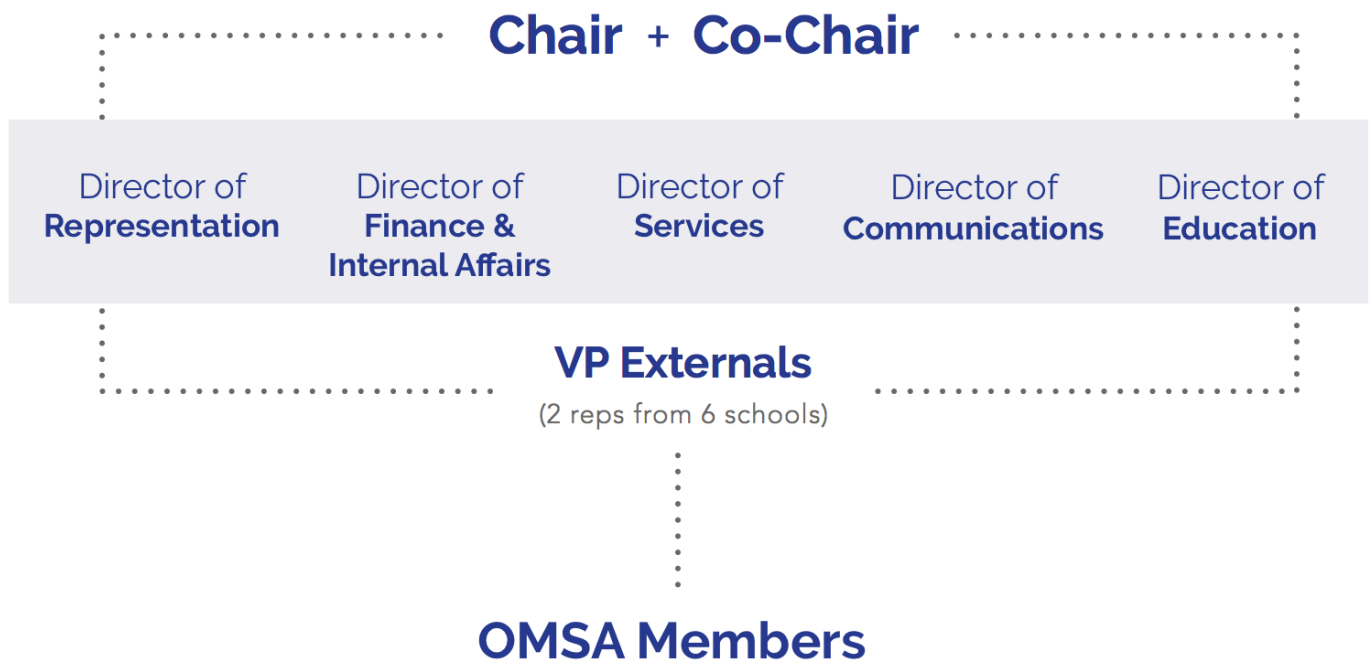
Chair + Co-Chair

Director of Representation

Director of Finance & Internal Affairs

Director of Services

Director of Communications

Director of Education

VP Externals
(2 reps from 6 schools)

OMSA Members